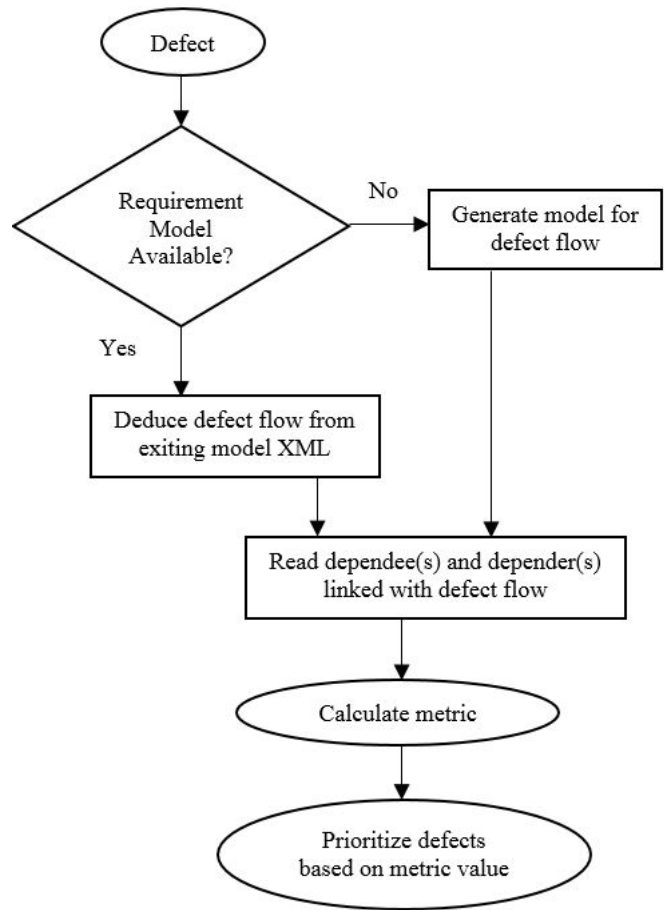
Defect

Requirement Model Available?

No

Generate model for defect flow

Yes

Deduce defect flow from exiting model XML

Read dependee(s) and depender(s) linked with defect flow

Calculate metric

Prioritize defects based on metric value